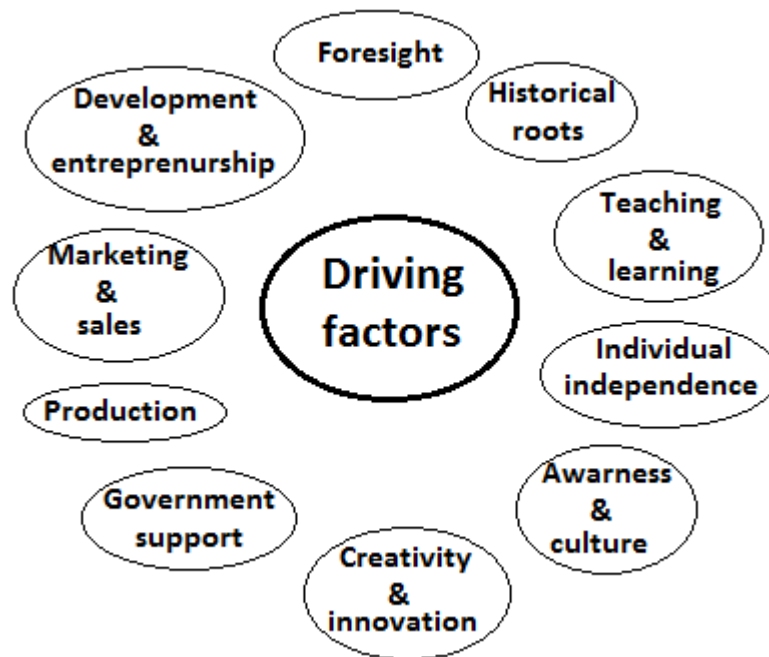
Driving factors

Foresight

Historical roots

Teaching & learning

Individual independence

Awarness & culture

Creativity & innovation

Government support

Production

Marketing & sales

Development & entreprenurship